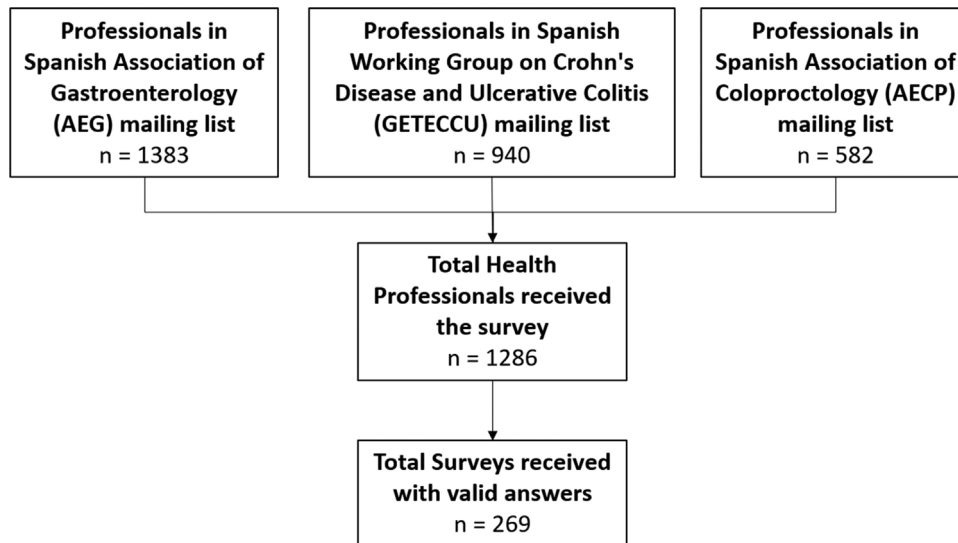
Professionals in Spanish Association of Gastroenterology (AEG) mailing list
n = 1383

Professionals in Spanish Working Group on Crohn's Disease and Ulcerative Colitis (GETECCU) mailing list
n = 940

Professionals in Spanish Association of Coloproctology (AECP) mailing list
n = 582

Total Health Professionals received the survey
n = 1286

Total Surveys received with valid answers
n = 269